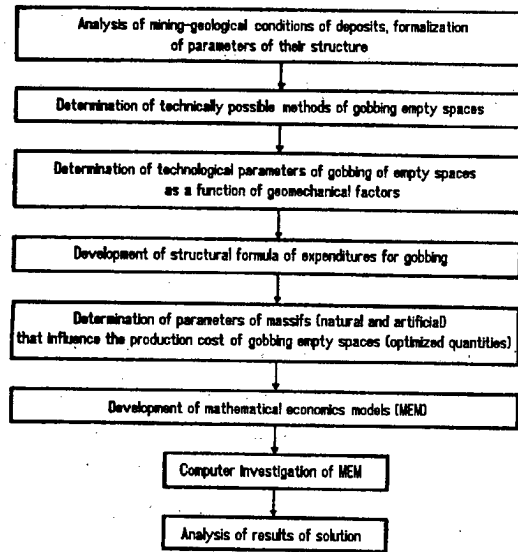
Analysis of mining-geological conditions of deposits, formalization of parameters of their structure

Determination of technically possible methods of gobbing empty spaces

Determination of technological parameters of gobbing of empty spaces as a function of geomechanical factors

Development of structural formula of expenditures for gobbing

Determination of parameters of massifs (natural and artificial) that influence the production cost of gobbing empty spaces (optimized quantities)

Development of mathematical economics models (MEM)

Computer investigation of MEM

Analysis of results of solution